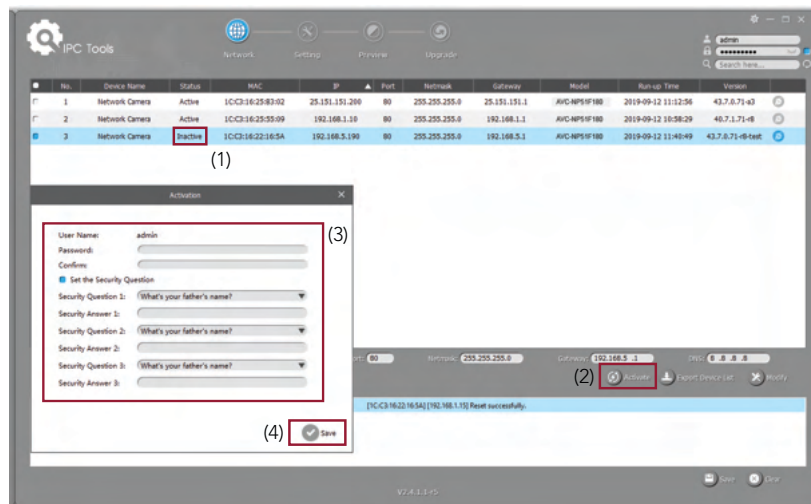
IPC Tools

Network Setting Preview Upgrade

admin
••••••••••
Search here...

| ■ | No. | Device Name | Status | MAC | IP ▲ | Port | Netmask | Gateway | Model | Run-up Time | Version |
|---|---|---|---|---|---|---|---|---|---|---|---|
| □ | 1 | Network Camera | Active | 1C:C3:16:25:83:02 | 25.151.151.200 | 80 | 255.255.255.0 | 25.151.151.1 | AVC-NP51F180 | 2019-09-12 11:12:56 | 43.7.0.71-a3 |
| □ | 2 | Network Camera | Active | 1C:C3:16:25:55:09 | 192.168.1.10 | 80 | 255.255.255.0 | 192.168.1.1 | AVC-NP51F180 | 2019-09-12 10:58:29 | 40.7.1.71-r8 |
| ■ | 3 | Network Camera | Inactive | 1C:C3:16:22:16:5A | 192.168.5.190 | 80 | 255.255.255.0 | 192.168.5.1 | AVC-NP51F180 | 2019-09-12 11:40:49 | 43.7.0.71-r8-test |

(1)

Activation

User Name: admin
Password:
Confirm:
Set the Security Question
Security Question 1: What's your father's name?
Security Answer 1:
Security Question 2: What's your father's name?
Security Answer 2:
Security Question 3: What's your father's name?
Security Answer 3:

(3)

(4) Save

Port: 80 Netmask: 255.255.255.0 Gateway: 192.168.5.1 DNS: 8.8.8.8

(2) Activate Export Device List Modify

[1C:C3:16:22:16:5A] [192.168.1.15] Reset successfully.

Save Clear

V7.4.1.1-r5